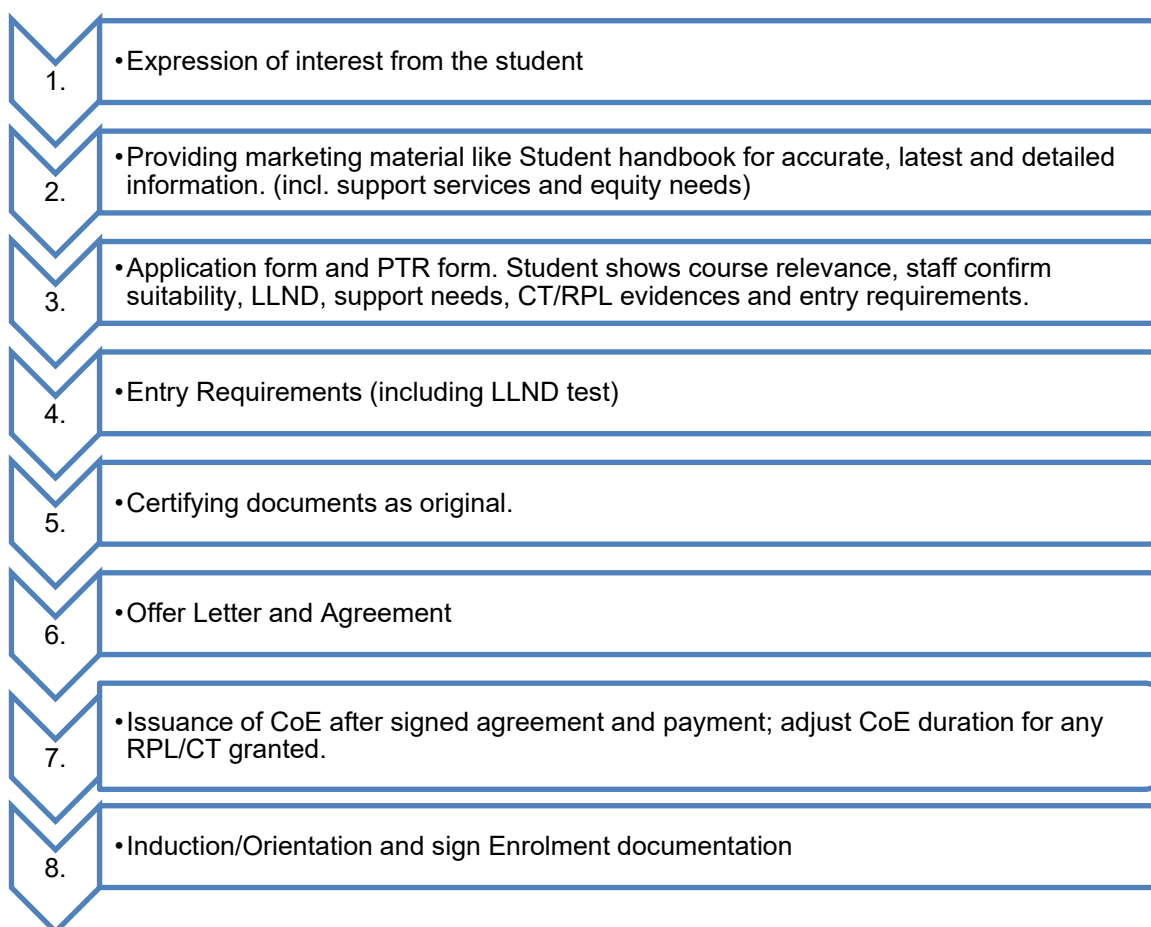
1.

• Expression of interest from the student

2.

• Providing marketing material like Student handbook for accurate, latest and detailed information. (incl. support services and equity needs)

3.

• Application form and PTR form. Student shows course relevance, staff confirm suitability, LLND, support needs, CT/RPL evidences and entry requirements.

4.

• Entry Requirements (including LLND test)

5.

• Certifying documents as original.

6.

• Offer Letter and Agreement

7.

• Issuance of CoE after signed agreement and payment; adjust CoE duration for any RPL/CT granted.

8.

• Induction/Orientation and sign Enrolment documentation